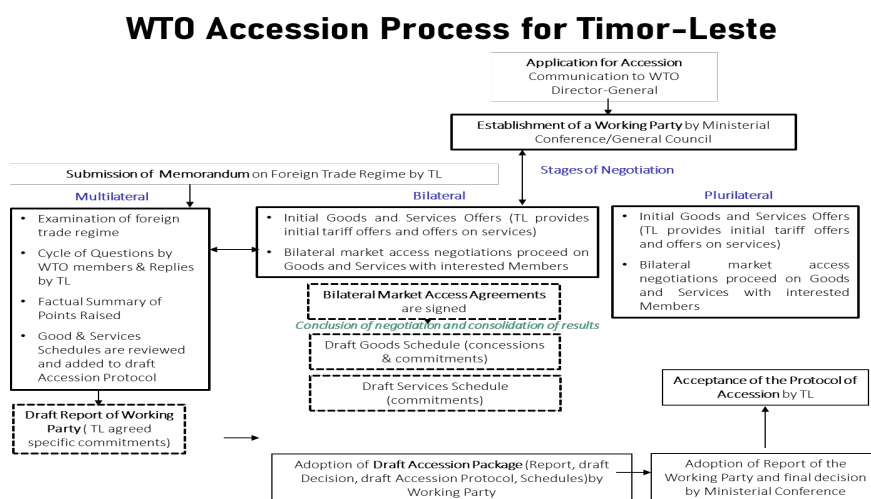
WTO Accession Process for Timor-Leste

Application for Accession
Communication to WTO Director-General

Establishment of a Working Party by Ministerial Conference/General Council

Submission of Memorandum on Foreign Trade Regime by TL

Stages of Negotiation

Multilateral

Bilateral

Plurilateral

- Examination of foreign trade regime
- Cycle of Questions by WTO members & Replies by TL
- Factual Summary of Points Raised
- Good & Services Schedules are reviewed and added to draft Accession Protocol

- Initial Goods and Services Offers (TL provides initial tariff offers and offers on services)
- Bilateral market access negotiations proceed on Goods and Services with interested Members

- Initial Goods and Services Offers (TL provides initial tariff offers and offers on services)
- Bilateral market access negotiations proceed on Goods and Services with interested Members

Bilateral Market Access Agreements are signed

Conclusion of negotiation and consolidation of results

Draft Goods Schedule (concessions & commitments)

Draft Services Schedule (commitments)

Draft Report of Working Party ( TL agreed specific commitments)

Acceptance of the Protocol of Accession by TL

Adoption of Draft Accession Package (Report, draft Decision, draft Accession Protocol, Schedules)by Working Party

Adoption of Report of the Working Party and final decision by Ministerial Conference